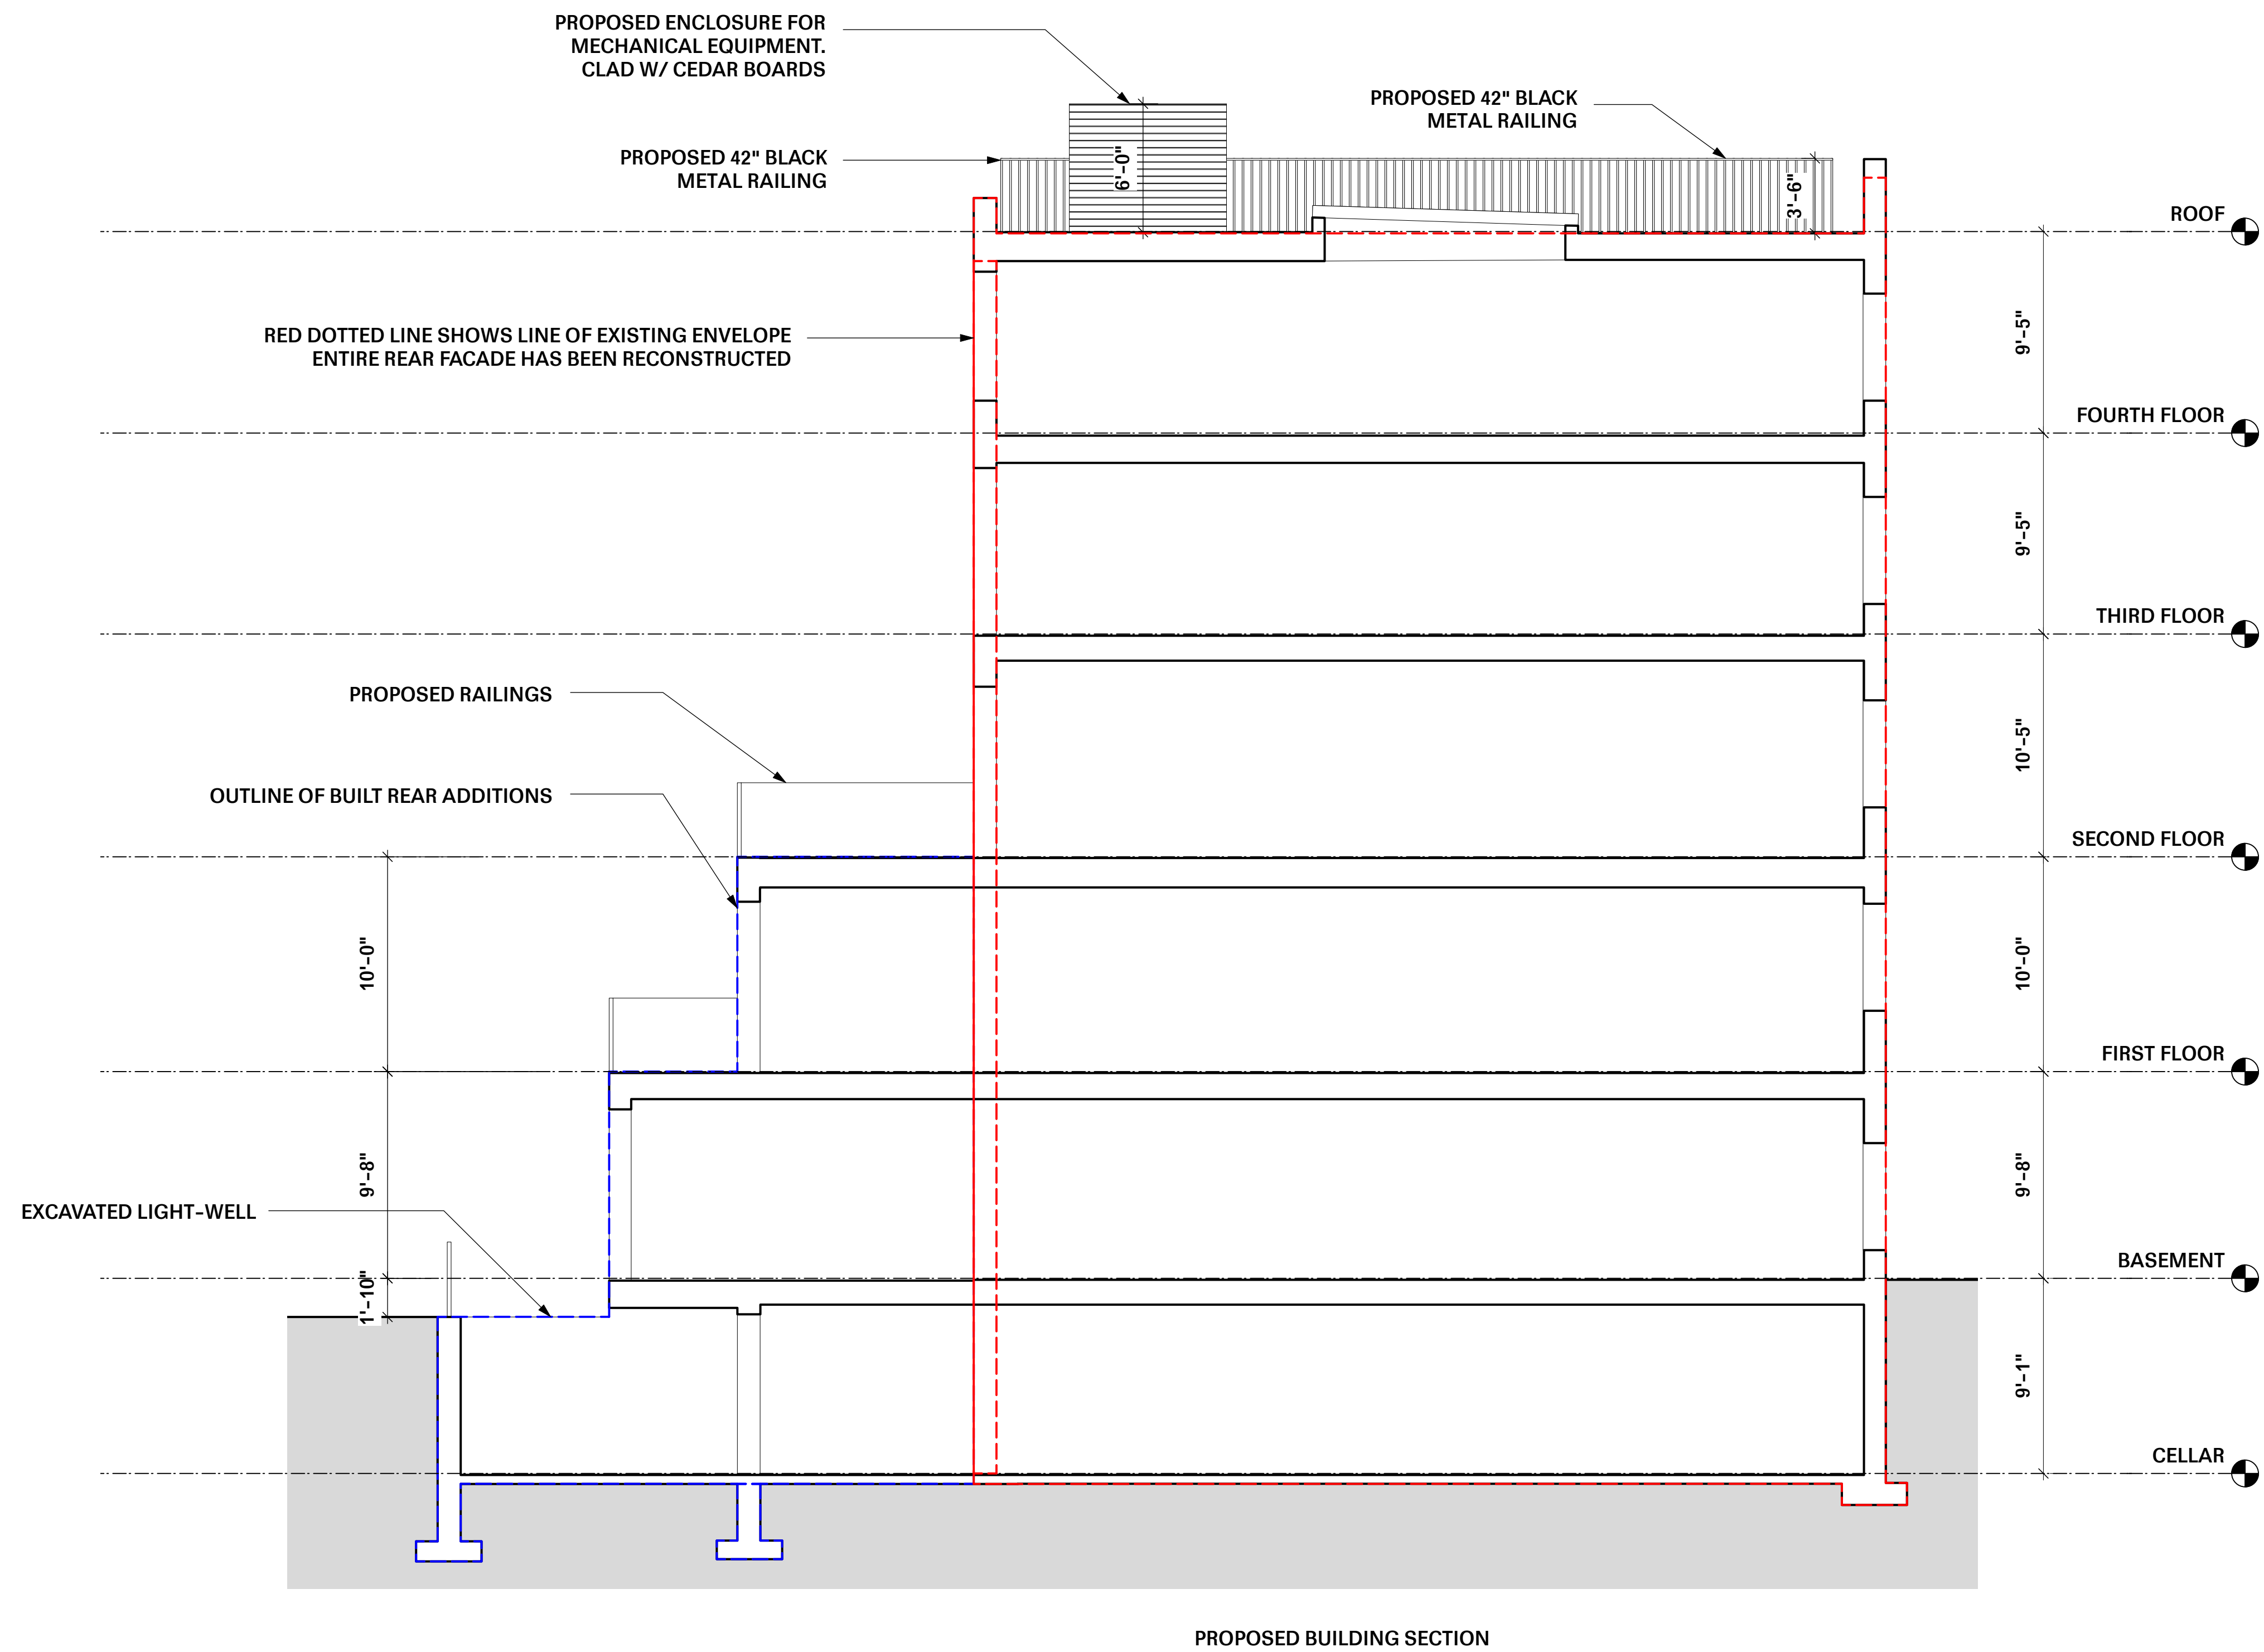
PROPOSED ENCLOSURE FOR MECHANICAL EQUIPMENT. CLAD W/ CEDAR BOARDS

PROPOSED 42" BLACK METAL RAILING

PROPOSED 42" BLACK METAL RAILING

6'-0"

3'-6"

ROOF

RED DOTTED LINE SHOWS LINE OF EXISTING ENVELOPE ENTIRE REAR FACADE HAS BEEN RECONSTRUCTED

9'-5"

FOURTH FLOOR

9'-5"

THIRD FLOOR

PROPOSED RAILINGS

10'-5"

OUTLINE OF BUILT REAR ADDITIONS

SECOND FLOOR

10'-0"

10'-0"

FIRST FLOOR

9'-8"

9'-8"

EXCAVATED LIGHT-WELL

BASEMENT

1'-10"

9'-1"

CELLAR

PROPOSED BUILDING SECTION